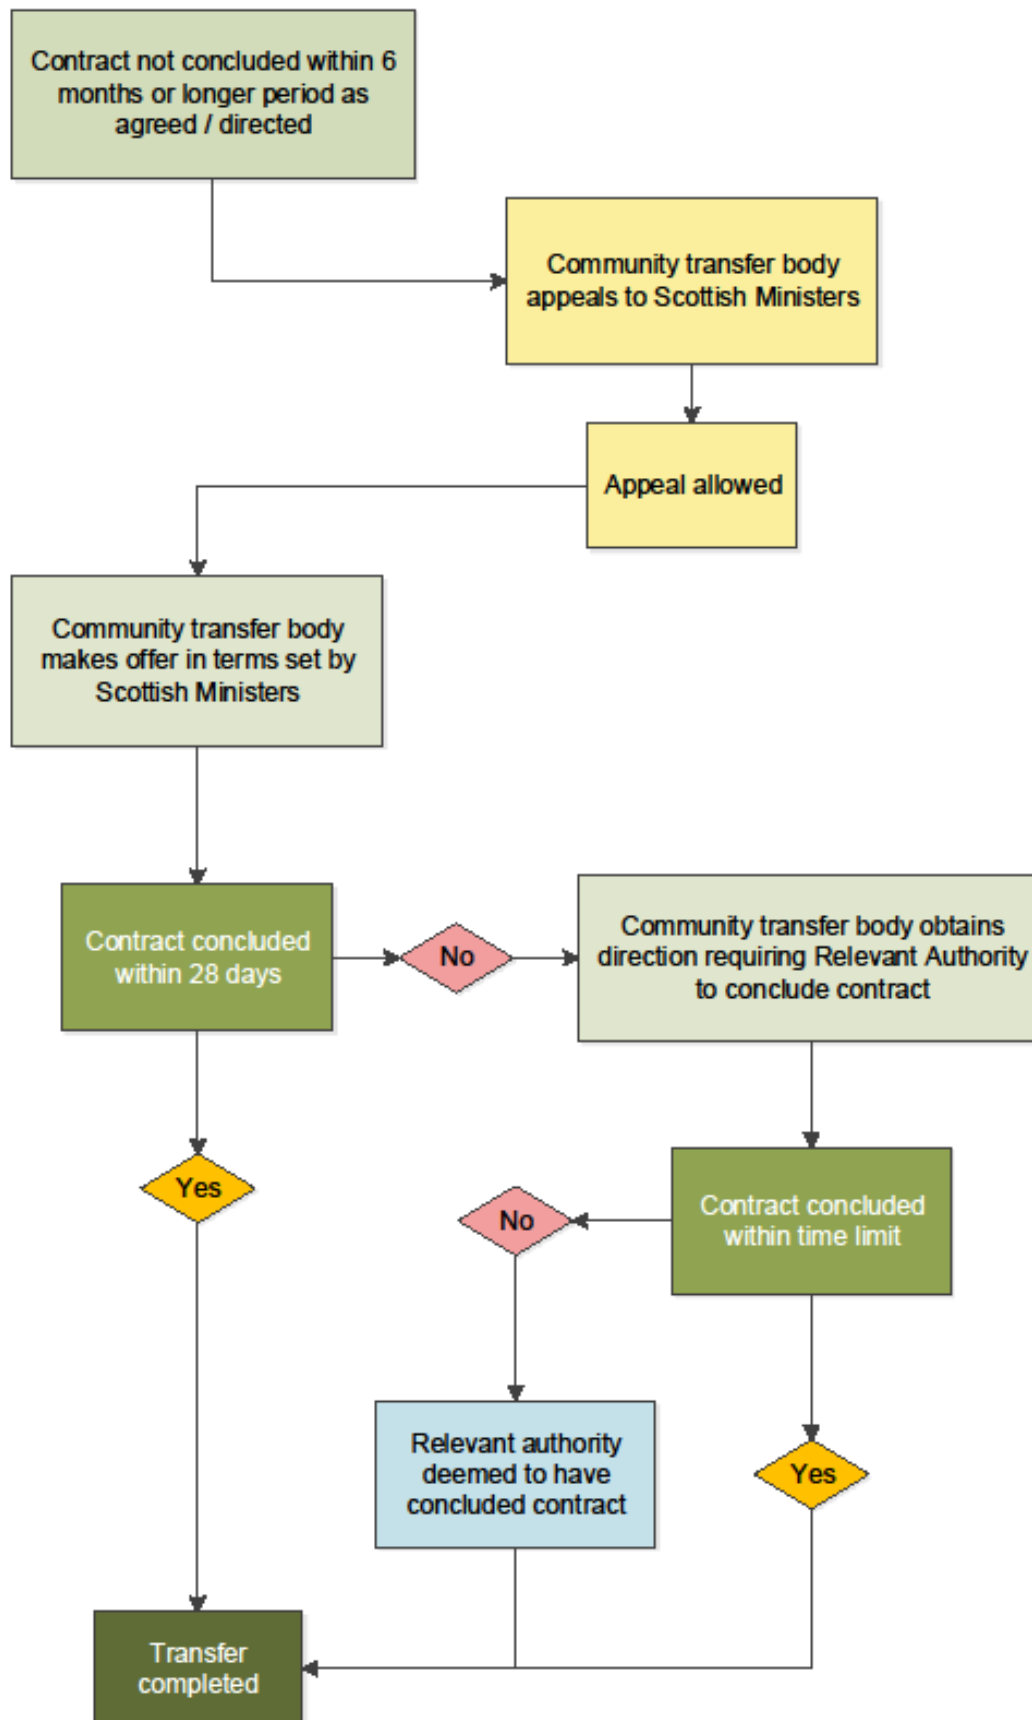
Contract not concluded within 6 months or longer period as agreed / directed

Community transfer body appeals to Scottish Ministers

Appeal allowed

Community transfer body makes offer in terms set by Scottish Ministers

Contract concluded within 28 days

No

Community transfer body obtains direction requiring Relevant Authority to conclude contract

Yes

No

Contract concluded within time limit

Relevant authority deemed to have concluded contract

Yes

Transfer completed